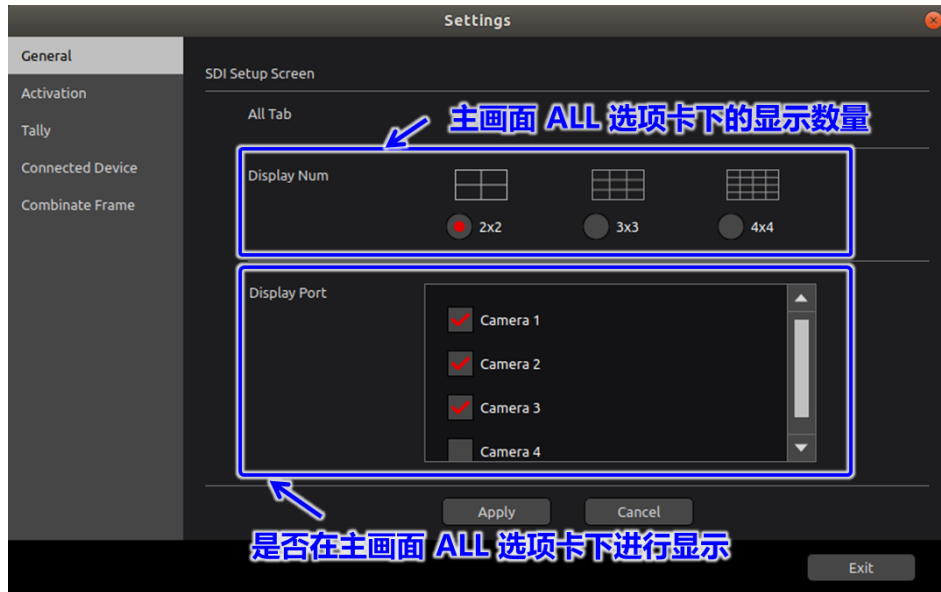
Settings

General
Activation
Tally
Connected Device
Combinate Frame

SDI Setup Screen

All Tab

主画面 ALL 选项卡下的显示数量

Display Num

2x2
3x3
4x4

Display Port

Camera 1
Camera 2
Camera 3
Camera 4

Apply
Cancel

是否在主画面 ALL 选项卡下进行显示

Exit